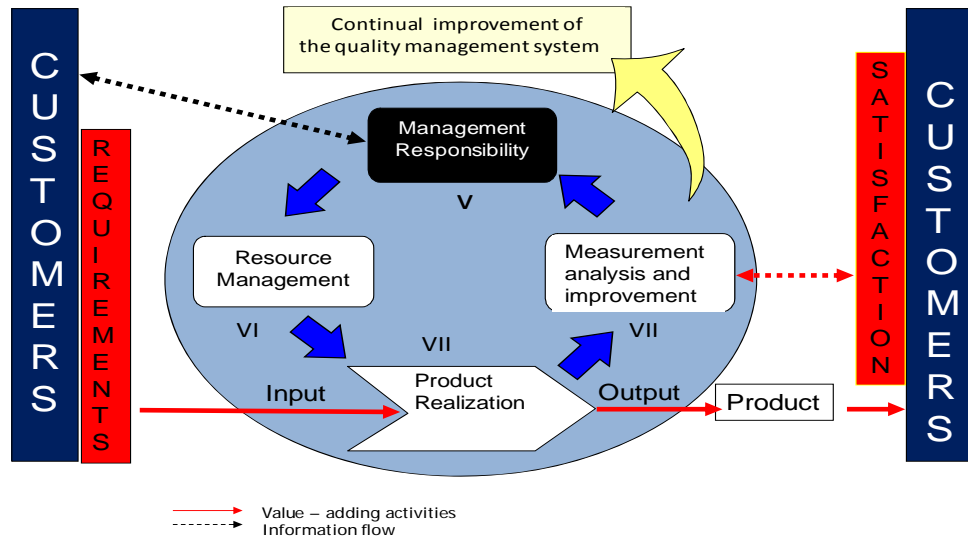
CUSTOMERS

REQUIREMENTS

Continual improvement of the quality management system

Management Responsibility

V

Resource Management

VI

VII

Measurement analysis and improvement

VII

Input

Product Realization

Output

Product

SATISFACTION

CUSTOMERS

Value – adding activities
Information flow